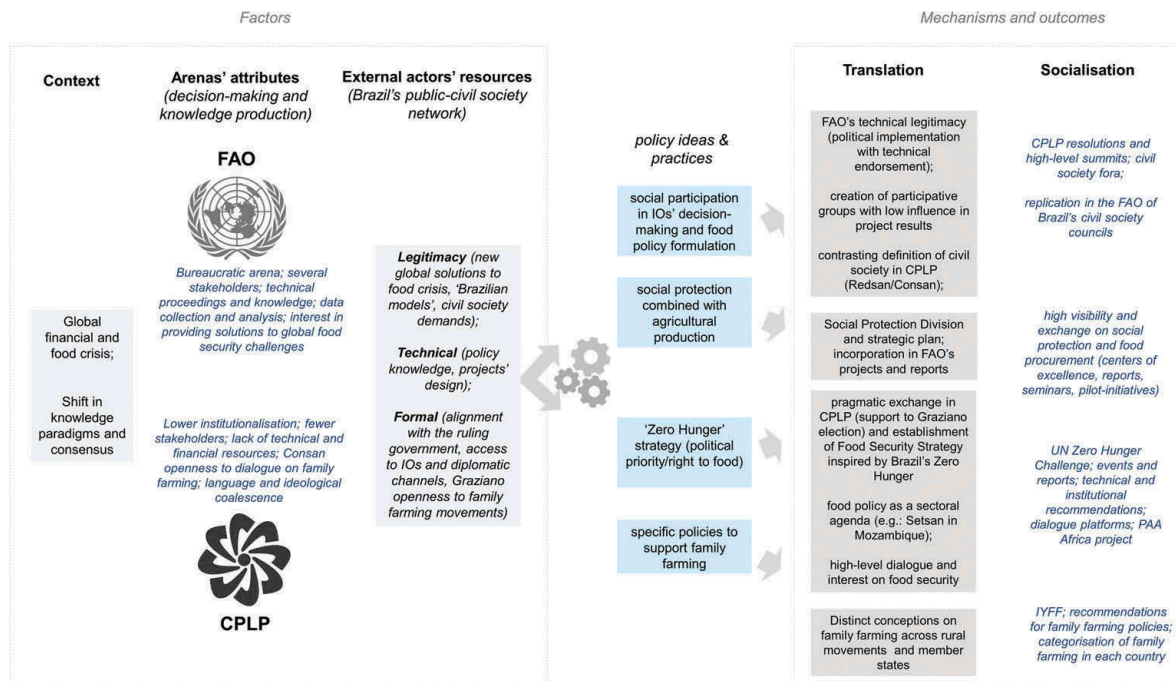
Factors

Mechanisms and outcomes

Context

Arenas' attributes (decision-making and knowledge production)

External actors' resources (Brazil's public-civil society network)

FAO

Bureaucratic arena; several stakeholders; technical proceedings and knowledge; data collection and analysis; interest in providing solutions to global food security challenges

Global financial and food crisis;

Shift in knowledge paradigms and consensus

Lower institutionalisation; fewer stakeholders; lack of technical and financial resources; Consan openness to dialogue on family farming; language and ideological coalescence

CPLP

Legitimacy (new global solutions to food crisis, 'Brazilian models', civil society demands);

Technical (policy knowledge, projects' design);

Formal (alignment with the ruling government, access to IOs and diplomatic channels, Graziano openness to family farming movements)

policy ideas & practices

social participation in IOs' decision-making and food policy formulation

social protection combined with agricultural production

'Zero Hunger' strategy (political priority/right to food)

specific policies to support family farming

Translation

FAO's technical legitimacy (political implementation with technical endorsement);

creation of participative groups with low influence in project results

contrasting definition of civil society in CPLP (Redsan/Consan);

Social Protection Division and strategic plan; incorporation in FAO's projects and reports

pragmatic exchange in CPLP (support to Graziano election) and establishment of Food Security Strategy inspired by Brazil's Zero Hunger

food policy as a sectoral agenda (e.g.: Setsan in Mozambique);

high-level dialogue and interest on food security

Distinct conceptions on family farming across rural movements and member states

Socialisation

CPLP resolutions and high-level summits; civil society fora;

replication in the FAO of Brazil's civil society councils

high visibility and exchange on social protection and food procurement (centers of excellence, reports, seminars, pilot-initiatives)

UN Zero Hunger Challenge; events and reports; technical and institutional recommendations; dialogue platforms; PAA Africa project

IYFF; recommendations for family farming policies; categorisation of family farming in each country